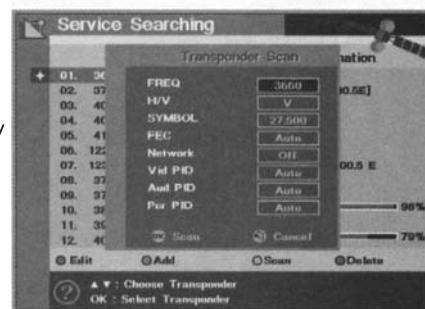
Service Searching

Transponder Scan

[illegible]nation

01. 36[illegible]
02. 37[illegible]
03. 40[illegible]
04. 40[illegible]
05. 41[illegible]
06. 12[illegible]
07. 12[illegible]
08. 37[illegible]
09. 37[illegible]
10. 39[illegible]
11. 39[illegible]
12. 40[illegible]

| | |
|---|---|
| FREQ | 3660 |
| H/V | V |
| SYMBOL | 27.500 |
| FEC | Auto |
| Network | Off |
| Vid PID | Auto |
| Aud PID | Auto |
| Pcr PID | Auto |

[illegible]0.5E]

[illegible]00.5 E

98%

79%

Scan Cancel

Edit Add Scan Delete

▲▼ : Choose Transponder
OK : Select Transponder